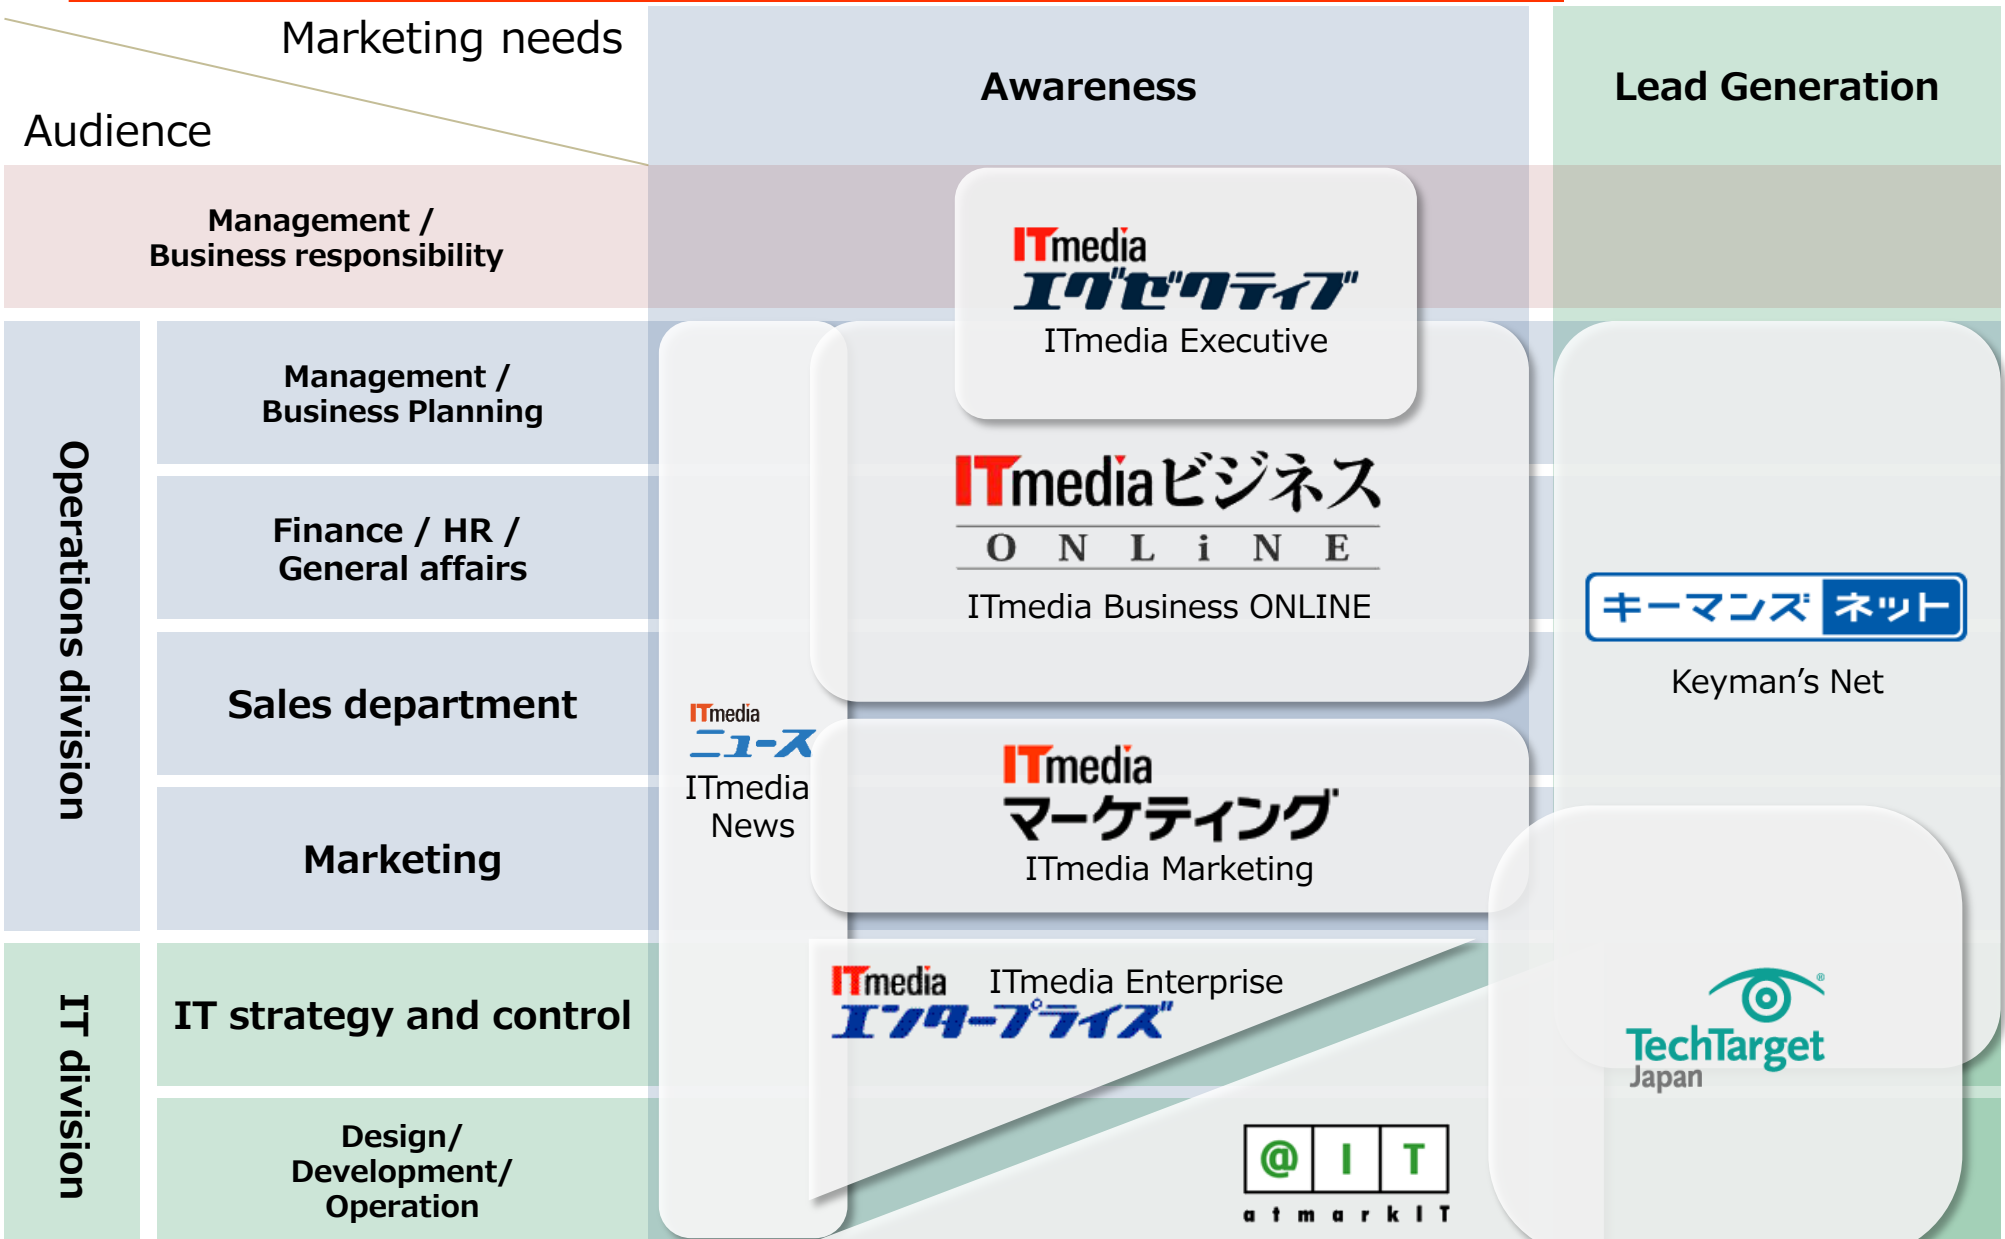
Marketing needs

Audience

Awareness

Lead Generation

Management / Business responsibility

Operations division

Management / Business Planning

Finance / HR / General affairs

Sales department

Marketing

IT division

IT strategy and control

Design/ Development/ Operation

ITmedia エグゼクティブ
ITmedia Executive

ITmedia ビジネス ONLiNE
ITmedia Business ONLINE

ITmedia ニュース
ITmedia News

ITmedia マーケティング
ITmedia Marketing

ITmedia エンタープライズ
ITmedia Enterprise

@ I T
a t m a r k I T

キーマンズ ネット
Keyman's Net

TechTarget Japan